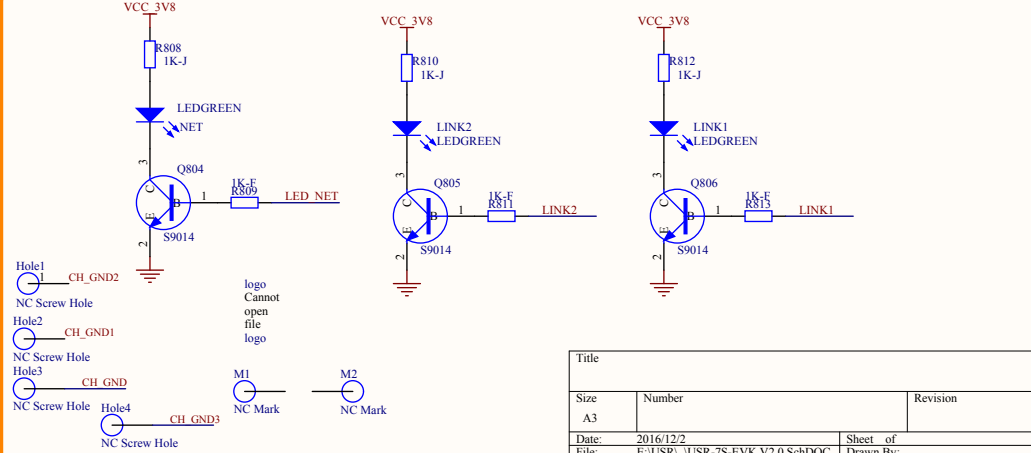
VCC_3V8

R808
1K-J

LEDGREEN
NET

3
Q804
C
B
E
2
S9014
1
1K-F
R809
LED_NET

VCC_3V8

R810
1K-J

LINK2
LEDGREEN

3
Q805
C
B
E
2
S9014
1
1K-F
R811
LINK2

VCC_3V8

R812
1K-J

LINK1
LEDGREEN

3
Q806
C
B
E
2
S9014
1
1K-F
R813
LINK1

Hole1
1
CH_GND2
NC Screw Hole

Hole2
CH_GND1
NC Screw Hole

Hole3
CH_GND
NC Screw Hole

Hole4
CH_GND3
NC Screw Hole

logo
Cannot
open
file
logo

M1
NC Mark

M2
NC Mark

| Title | | |
|---|---|---|
| Size<br>A3 | Number | Revision |
| Date: | 2016/12/2 | Sheet of |
| File: | E:\USR\...\USR-7S-EVK-V2.0.SchDOC | Drawn By: |